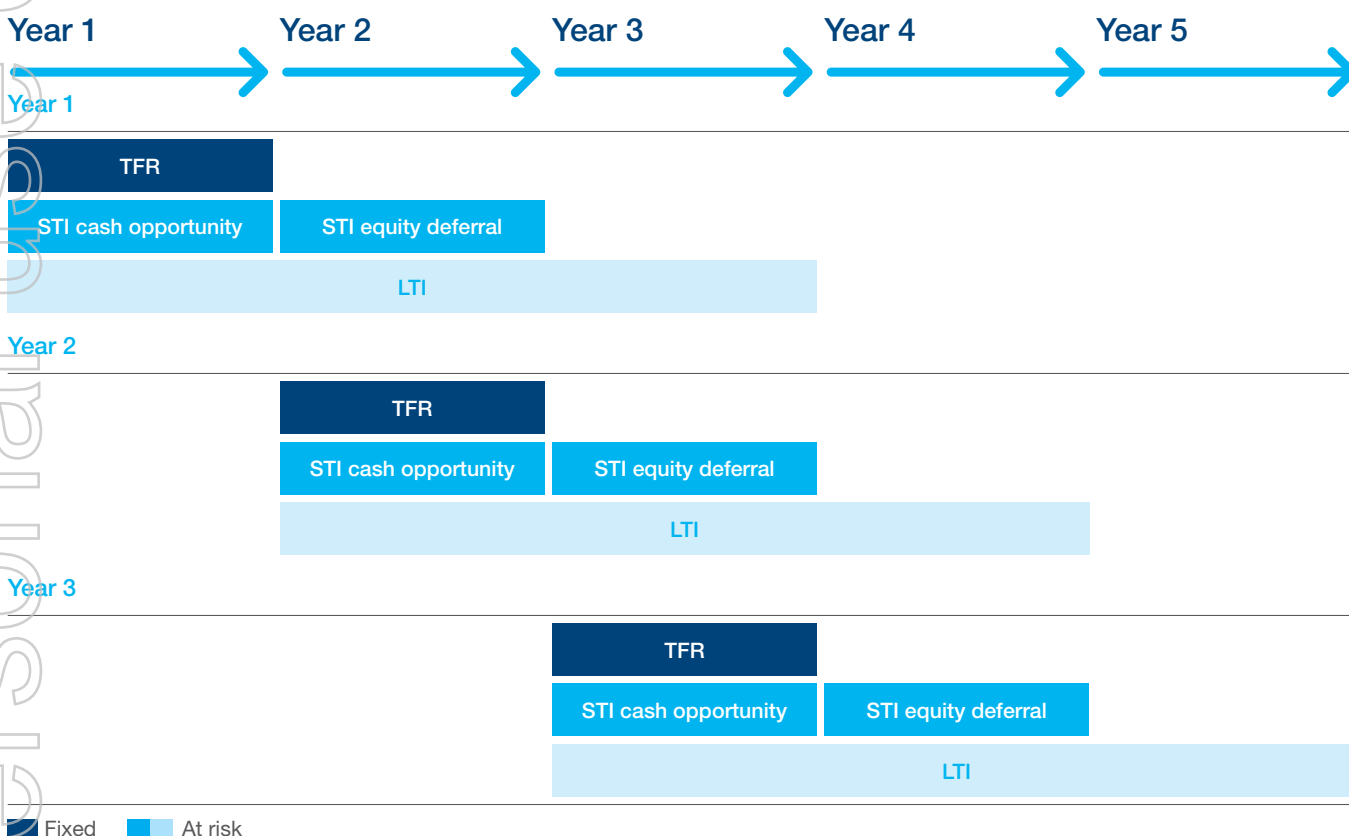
Year 1 Year 2 Year 3 Year 4 Year 5

Year 1

TFR

STI cash opportunity STI equity deferral

LTI

Year 2

TFR

STI cash opportunity STI equity deferral

LTI

Year 3

TFR

STI cash opportunity STI equity deferral

LTI

Fixed At risk